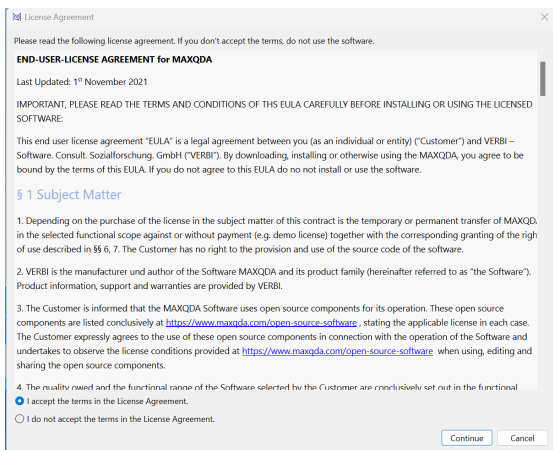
License Agreement

Please read the following license agreement. If you don't accept the terms, do not use the software.

END-USER-LICENSE AGREEMENT for MAXQDA

Last Updated: 1st November 2021

IMPORTANT, PLEASE READ THE TERMS AND CONDITIONS OF THS EULA CAREFULLY BEFORE INSTALLING OR USING THE LICENSED SOFTWARE:

This end user license agreement "EULA" is a legal agreement between you (as an individual or entity) ("Customer") and VERBI – Software. Consult. Sozialforschung. GmbH ("VERBI"). By downloading, installing or otherwise using the MAXQDA, you agree to be bound by the terms of this EULA. If you do not agree to this EULA do not install or use the software.

§ 1 Subject Matter

1. Depending on the purchase of the license in the subject matter of this contract is the temporary or permanent transfer of MAXQDA in the selected functional scope against or without payment (e.g. demo license) together with the corresponding granting of the righ of use described in §§ 6, 7. The Customer has no right to the provision and use of the source code of the software.

2. VERBI is the manufacturer und author of the Software MAXQDA and its product family (hereinafter referred to as "the Software"). Product information, support and warranties are provided by VERBI.

3. The Customer is informed that the MAXQDA Software uses open source components for its operation. These open source components are listed conclusively at https://www.maxqda.com/open-source-software , stating the applicable license in each case. The Customer expressly agrees to the use of these open source components in connection with the operation of the Software and undertakes to observe the license conditions provided at https://www.maxqda.com/open-source-software when using, editing and sharing the open source components.

4. The quality owed and the functional range of the Software selected by the Customer are conclusively set out in the functional

I accept the terms in the License Agreement.

I do not accept the terms in the License Agreement.

Continue Cancel